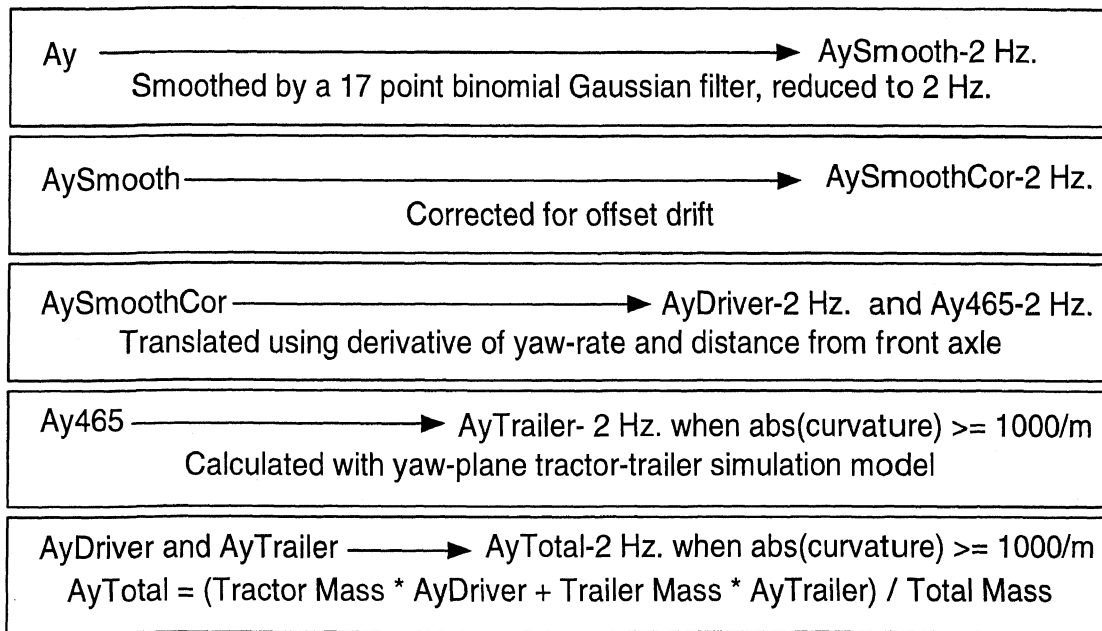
Ay → AySmooth-2 Hz.
Smoothed by a 17 point binomial Gaussian filter, reduced to 2 Hz.

AySmooth → AySmoothCor-2 Hz.
Corrected for offset drift

AySmoothCor → AyDriver-2 Hz. and Ay465-2 Hz.
Translated using derivative of yaw-rate and distance from front axle

Ay465 → AyTrailer- 2 Hz. when abs(curvature) >= 1000/m
Calculated with yaw-plane tractor-trailer simulation model

AyDriver and AyTrailer → AyTotal-2 Hz. when abs(curvature) >= 1000/m
AyTotal = (Tractor Mass * AyDriver + Trailer Mass * AyTrailer) / Total Mass